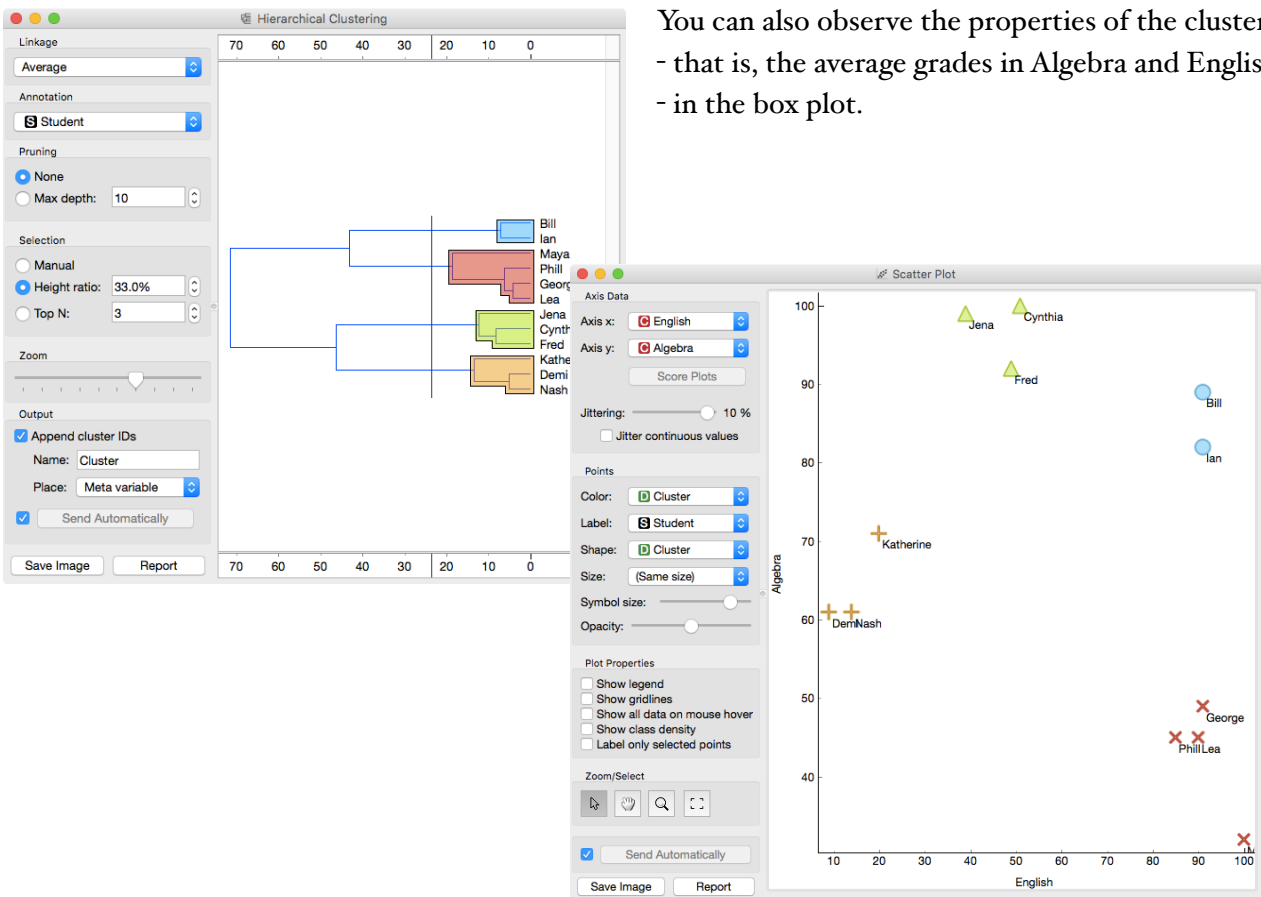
Hierarchical Clustering

Linkage
Average

Annotation
S Student

Pruning
None
Max depth: 10

Selection
Manual
Height ratio: 33.0%
Top N: 3

Zoom

Output
Append cluster IDs
Name: Cluster
Place: Meta variable
Send Automatically

Save Image
Report

70 60 50 40 30 20 10 0

Bill
Ian
Maya
Phill
Georg
Lea
Jena
Cynth
Fred
Kathe
Demi
Nash

70 60 50 40 30 20 10 0

You can also observe the properties of the cluster
- that is, the average grades in Algebra and Englis
- in the box plot.

Scatter Plot

Axis Data
Axis x: C English
Axis y: C Algebra
Score Plots
Jittering: 10 %
Jitter continuous values

Points
Color: D Cluster
Label: S Student
Shape: D Cluster
Size: (Same size)
Symbol size:
Opacity:

Plot Properties
Show legend
Show gridlines
Show all data on mouse hover
Show class density
Label only selected points

Zoom/Select

Send Automatically
Save Image
Report

100
90
80
70
60
50
40
Algebra

Jena
Cynthia
Fred
Bill
Ian
Katherine
DemNash
George
PhillLea

10 20 30 40 50 60 70 80 90 100
English